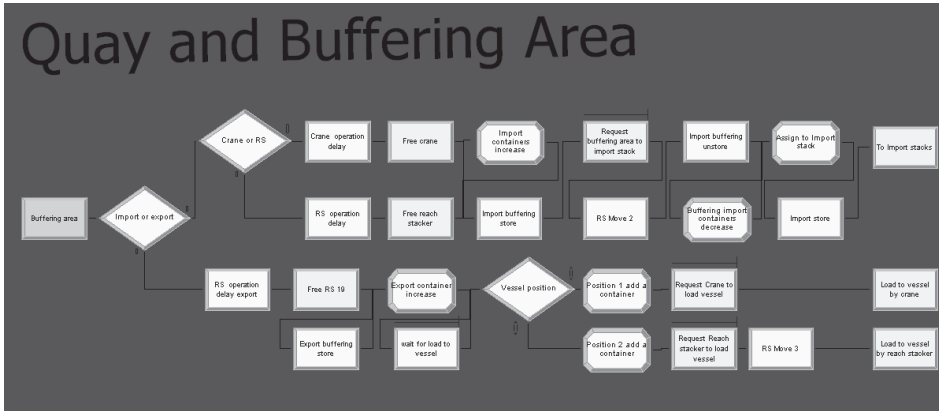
Quay and Buffering Area

Buffering area

Import or export

Crane or RS

Crane operation delay

Free crane

Import containers increase

Request buffering area to import stack

Import buffering unstore

Assign to Import stack

To Import stacks

RS operation delay

Free reach stacker

Import buffering store

RS Move 2

Buffering import containers decrease

Import store

RS operation delay export

Free RS 10

Export container increase

Vessel position

Position 1 add a container

Request Crane to load vessel

Load to vessel by crane

Export buffering store

wait for load to vessel

Position 2 add a container

Request Reach stacker to load vessel

RS Move 3

Load to vessel by reach stacker